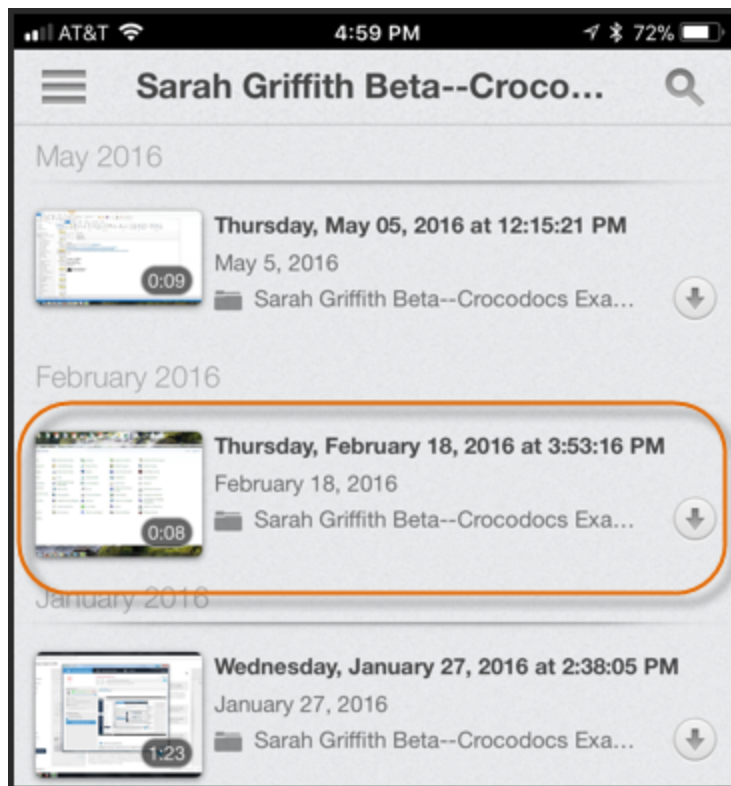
AT&T 4:59 PM 72%

Sarah Griffith Beta--Croco...

May 2016

0:09
Thursday, May 05, 2016 at 12:15:21 PM
May 5, 2016
Sarah Griffith Beta--Crocodocs Exa...

February 2016

0:08
Thursday, February 18, 2016 at 3:53:16 PM
February 18, 2016
Sarah Griffith Beta--Crocodocs Exa...

January 2016

1:23
Wednesday, January 27, 2016 at 2:38:05 PM
January 27, 2016
Sarah Griffith Beta--Crocodocs Exa...